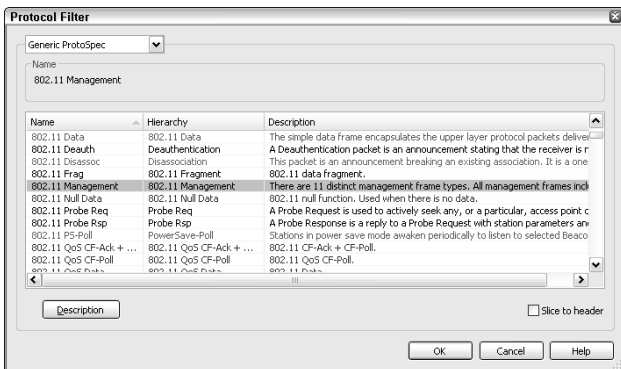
Protocol Filter

Generic ProtoSpec

Name
802.11 Management

| Name | Hierarchy | Description |
|---|---|---|
| 802.11 Data | 802.11 Data | The simple data frame encapsulates the upper layer protocol packets deliver |
| 802.11 Deauth | Deauthentication | A Deauthentication packet is an announcement stating that the receiver is r |
| 802.11 Disassoc | Disassociation | This packet is an announcement breaking an existing association. It is a one |
| 802.11 Frag | 802.11 Fragment | 802.11 data fragment. |
| 802.11 Management | 802.11 Management | There are 11 distinct management frame types. All management frames incl |
| 802.11 Null Data | 802.11 Null Data | 802.11 null function. Used when there is no data. |
| 802.11 Probe Req | Probe Req | A Probe Request is used to actively seek any, or a particular, access point c |
| 802.11 Probe Rsp | Probe Rsp | A Probe Response is a reply to a Probe Request with station parameters an |
| 802.11 PS-Poll | PowerSave-Poll | Stations in power save mode awaken periodically to listen to selected Beaco |
| 802.11 QoS CF-Ack + ... | 802.11 QoS CF-Ack + ... | 802.11 CF-Ack + CF-Poll. |
| 802.11 QoS CF-Poll | 802.11 QoS CF-Poll | 802.11 QoS CF-Poll. |
| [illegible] | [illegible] | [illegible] |

Description

Slice to header

OK Cancel Help